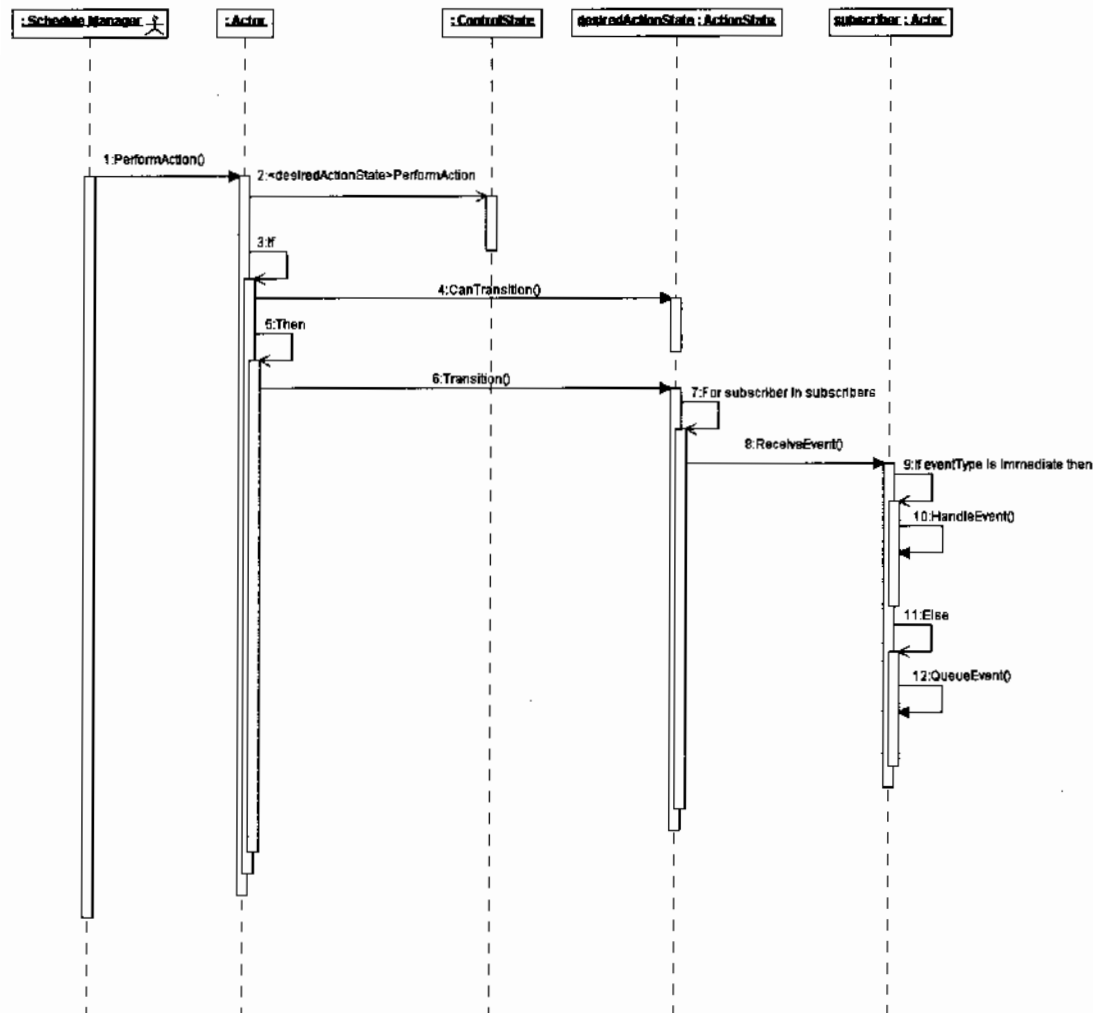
:Schedule Manager

:Actor

:ControlState

desiredActionState : ActionState

subscriber : Actor

1:PerformAction()

2:<desiredActionState>PerformAction

3:If

4:CanTransition()

5:Then

6:Transition()

7:For subscriber in subscribers

8:ReceiveEvent()

9:If eventType is immediate then

10:HandleEvent()

11:Else

12:QueueEvent()